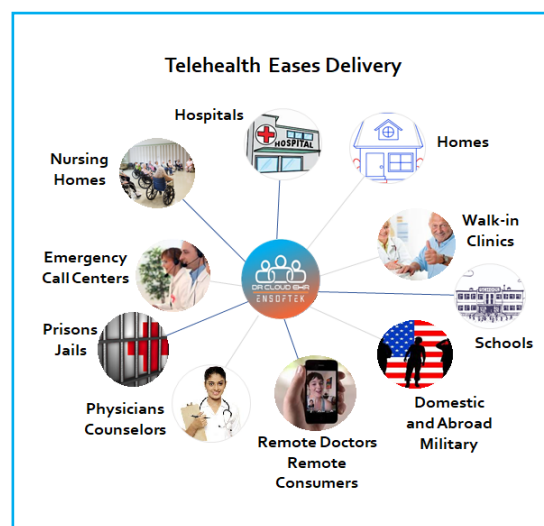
Telehealth Eases Delivery

Hospitals

HOSPITAL

Homes

Nursing Homes

Walk-in Clinics

Emergency Call Centers

DR CLOUD EHR

ENSOFTEK

Schools

Prisons Jails

Domestic and Abroad Military

Physicians Counselors

Remote Doctors Remote Consumers